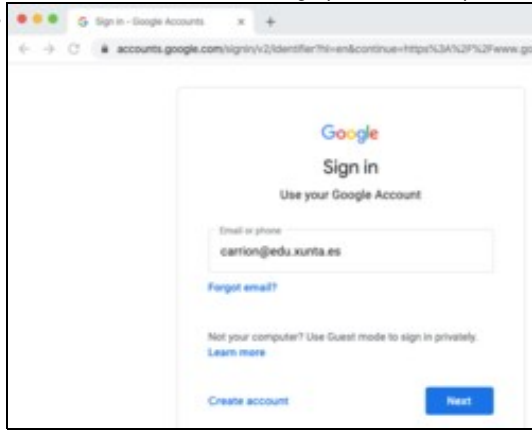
G Sign in – Google Accounts ×
accounts.google.com/signin/v2/identifier?hl=en&continue=https%3A%2F%2Fwww.go

Google
Sign in
Use your Google Account

Email or phone
carrion@edu.xunta.es

Forgot email?

Not your computer? Use Guest mode to sign in privately.
Learn more

Create account
Next